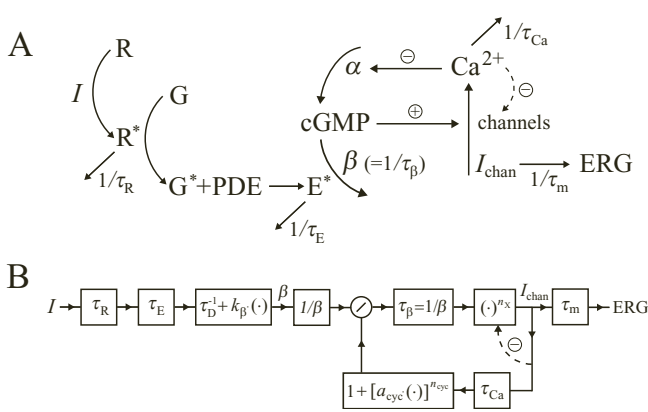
A

R

$I$

G

$R^*$

$1/\tau_R$

$G^*$+PDE

$E^*$

$1/\tau_E$

$\alpha$

$\ominus$

$Ca^{2+}$

$1/\tau_{Ca}$

$\ominus$

channels

cGMP

$\oplus$

$\beta$ $(=1/\tau_\beta)$

$I_{chan}$

$1/\tau_m$

ERG

B

$I$

$\tau_R$

$\tau_E$

$\tau_D^{-1}+k_\beta(\cdot)$

$\beta$

$1/\beta$

$\tau_\beta=1/\beta$

$(\cdot)^{n_X}$

$I_{chan}$

$\tau_m$

ERG

$\ominus$

$1+[a_{cyc}(\cdot)]^{n_{cyc}}$

$\tau_{Ca}$